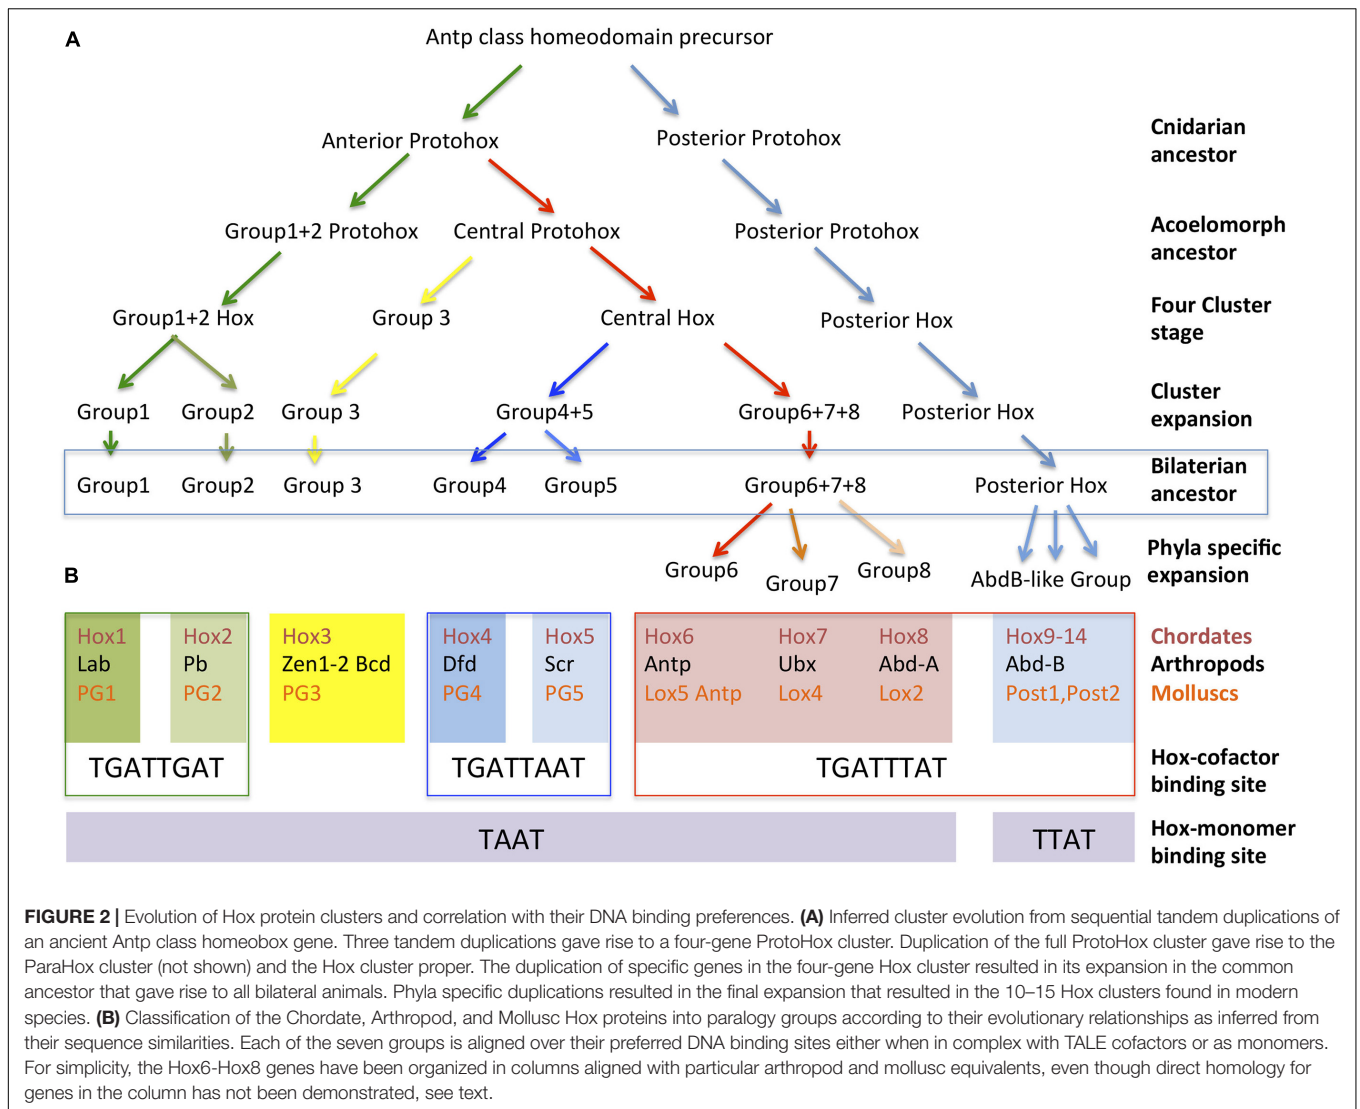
A

Antp class homeodomain precursor

Anterior Protohox

Posterior Protohox

Cnidarian ancestor

Group1+2 Protohox

Central Protohox

Posterior Protohox

Acoelomorph ancestor

Group1+2 Hox

Group 3

Central Hox

Posterior Hox

Four Cluster stage

Group1

Group2

Group 3

Group4+5

Group6+7+8

Posterior Hox

Cluster expansion

Group1

Group2

Group 3

Group4

Group5

Group6+7+8

Posterior Hox

Bilaterian ancestor

B

Group6

Group7

Group8

AbdB-like Group

Phyla specific expansion

| Hox1 | Hox2 | Hox3 | Hox4 | Hox5 | Hox6 | Hox7 | Hox8 | Hox9-14 | Chordates |
|---|---|---|---|---|---|---|---|---|---|
| Lab | Pb | Zen1-2 Bcd | Dfd | Scr | Antp | Ubx | Abd-A | Abd-B | Arthropods |
| PG1 | PG2 | PG3 | PG4 | PG5 | Lox5 Antp | Lox4 | Lox2 | Post1,Post2 | Molluscs |

TGATTGAT

TGATTAAT

TGATTTAT

Hox-cofactor binding site

TAAT

TTAT

Hox-monomer binding site

FIGURE 2 | Evolution of Hox protein clusters and correlation with their DNA binding preferences. (A) Inferred cluster evolution from sequential tandem duplications of an ancient Antp class homeobox gene. Three tandem duplications gave rise to a four-gene ProtoHox cluster. Duplication of the full ProtoHox cluster gave rise to the ParaHox cluster (not shown) and the Hox cluster proper. The duplication of specific genes in the four-gene Hox cluster resulted in its expansion in the common ancestor that gave rise to all bilateral animals. Phyla specific duplications resulted in the final expansion that resulted in the 10–15 Hox clusters found in modern species. (B) Classification of the Chordate, Arthropod, and Mollusc Hox proteins into paralogy groups according to their evolutionary relationships as inferred from their sequence similarities. Each of the seven groups is aligned over their preferred DNA binding sites either when in complex with TALE cofactors or as monomers. For simplicity, the Hox6-Hox8 genes have been organized in columns aligned with particular arthropod and mollusc equivalents, even though direct homology for genes in the column has not been demonstrated, see text.